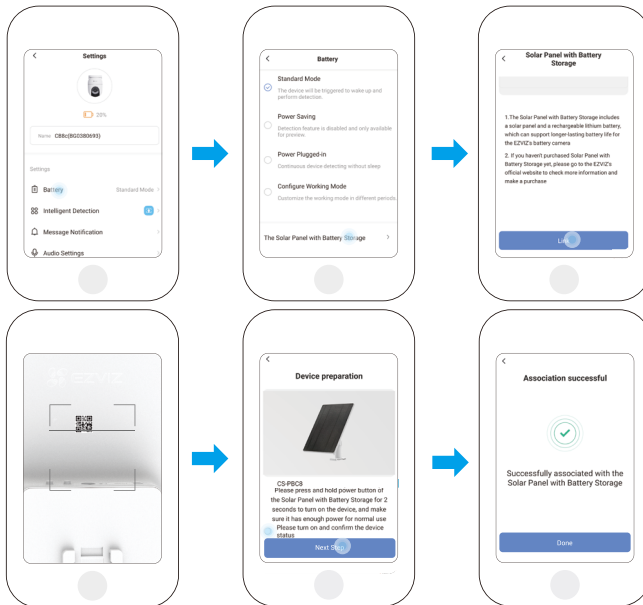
Settings

28%

Name CB8c(BG0380693)

Settings

Battery Standard Mode

Intelligent Detection

Message Notification

Audio Settings

Battery

Standard Mode
The device will be triggered to wake-up and perform detection.

Power Saving
Detection feature is disabled and only available for preview.

Power Plugged-in
Continuous device detecting without sleep

Configure Working Mode
Customize the working mode in different periods.

The Solar Panel with Battery Storage

Solar Panel with Battery Storage

1.The Solar Panel with Battery Storage includes a solar panel and a rechargeable lithium battery, which can support longer-lasting battery life for the EZVIZ's battery camera

2. If you haven't purchased Solar Panel with Battery Storage yet, please go to the EZVIZ's official website to check more information and make a purchase

Link

EZVIZ

Device preparation

CS-PBC8
Please press and hold power button of the Solar Panel with Battery Storage for 2 seconds to turn on the device, and make sure it has enough power for normal use
Please turn on and confirm the device status

Next Step

Association successful

Successfully associated with the Solar Panel with Battery Storage

Done